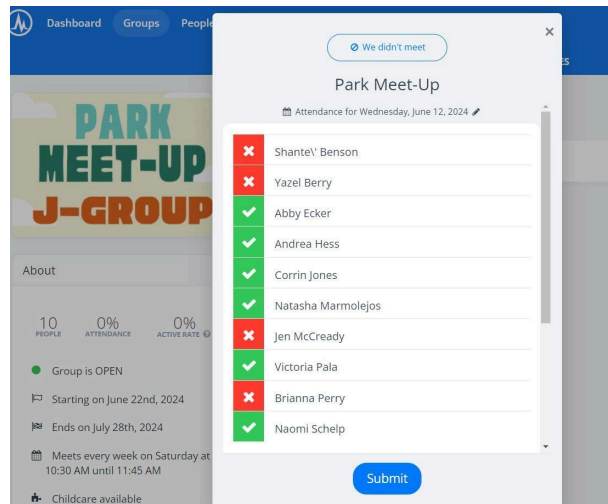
Dashboard Groups People

ES

PARK
MEET-UP
J-GROUP

About

10 PEOPLE
0% ATTENDANCE
0% ACTIVE RATE

Group is OPEN

Starting on June 22nd, 2024

Ends on July 28th, 2024

Meets every week on Saturday at 10:30 AM until 11:45 AM

Childcare available

×

We didn't meet

Park Meet-Up

Attendance for Wednesday, June 12, 2024

Shante\' Benson
Yazel Berry
Abby Ecker
Andrea Hess
Corrin Jones
Natasha Marmolejos
Jen McCready
Victoria Pala
Brianna Perry
Naomi Schelp

Submit